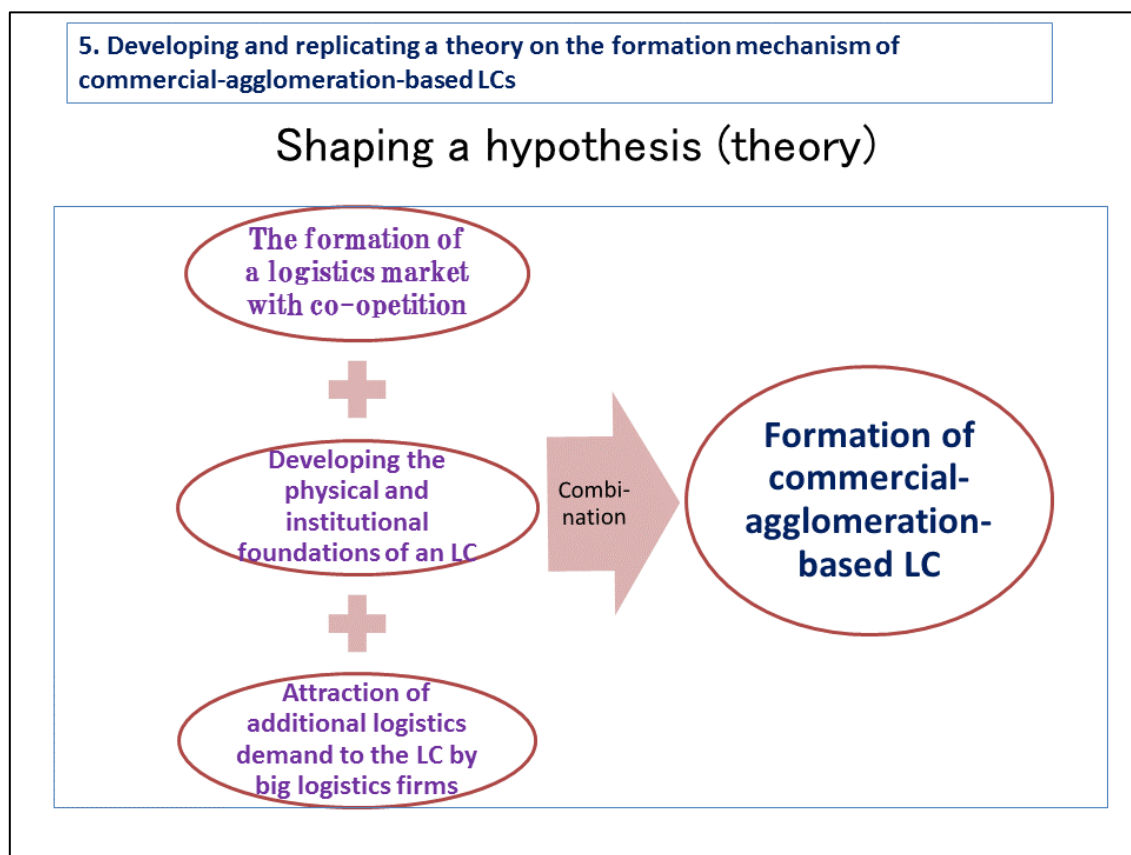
5. Developing and replicating a theory on the formation mechanism of commercial-agglomeration-based LCs

Shaping a hypothesis (theory)

The formation of a logistics market with co-opetition

Developing the physical and institutional foundations of an LC

Attraction of additional logistics demand to the LC by big logistics firms

Combination

Formation of commercial-agglomeration-based LC